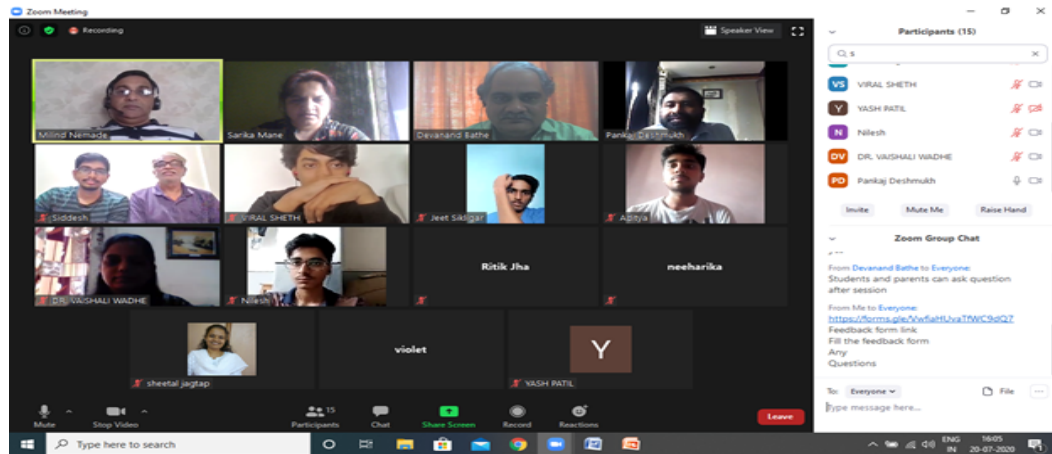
Zoom Meeting

Recording

Speaker View

Participants (15)

s

VS VIRAL SHETH

Y YASH PATIL

N Nilesh

DV DR. VAISHALI WADHE

PD Pankaj Deshmukh

Invite Mute Me Raise Hand

Zoom Group Chat

From Devanand Bathe to Everyone:
Students and parents can ask question after session

From Me to Everyone:
https://forms.gle/VwfiaHUvaTfWC9dQ7
Feedback form link
Fill the feedback form
Any
Questions

To: Everyone File

Type message here...

Milind Nemade

Sarika Mane

Devanand Bathe

Pankaj Deshmukh

Siddesh

VIRAL SHETH

Jeet Sikligar

Aditya

DR. VAISHALI WADHE

Nilesh

Ritik Jha

neeharika

sheetal jagtap

violet

Y

YASH PATIL

Mute Stop Video Participants 15 Chat Share Screen Record Reactions Leave

Type here to search

ENG IN 16:05 20-07-2020